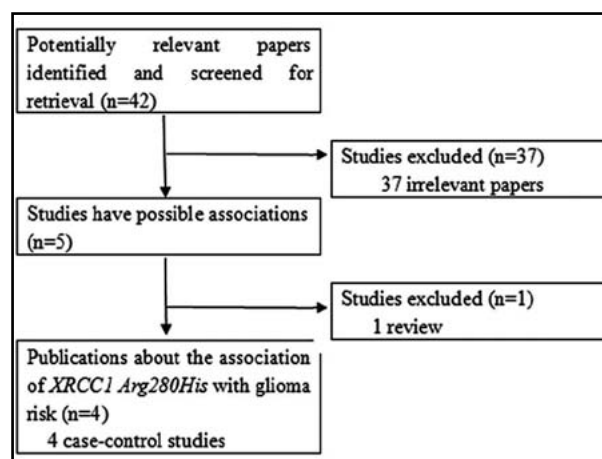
Potentially relevant papers identified and screened for retrieval (n=42)

Studies excluded (n=37)
37 irrelevant papers

Studies have possible associations (n=5)

Studies excluded (n=1)
1 review

Publications about the association of *XRCC1 Arg280His* with glioma risk (n=4)
4 case-control studies